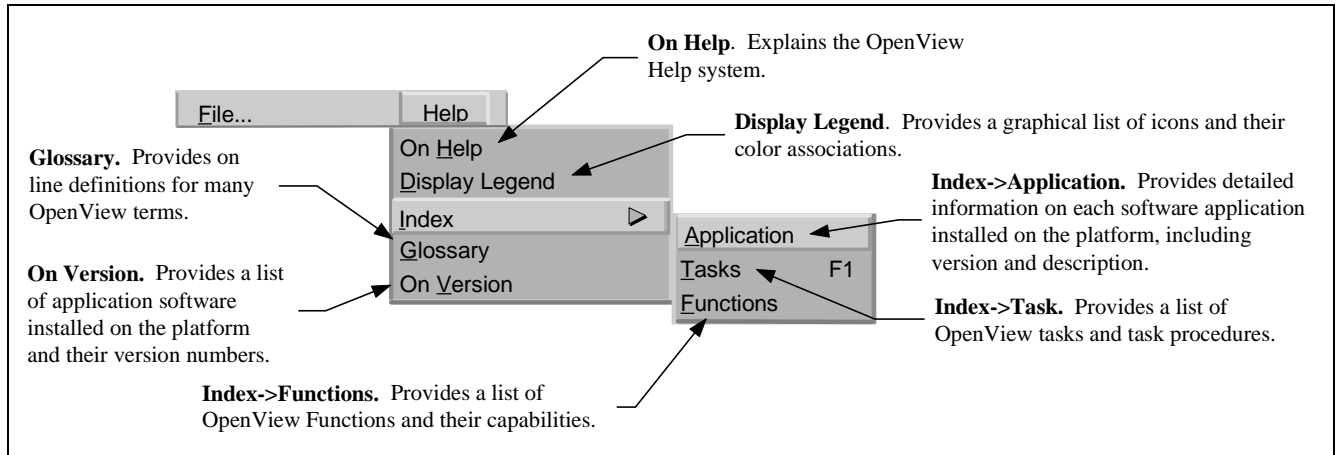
**On Help**. Explains the OpenView Help system.

File... Help

On Help
Display Legend
Index
Glossary
On Version

**Display Legend**. Provides a graphical list of icons and their color associations.

**Glossary.** Provides on line definitions for many OpenView terms.

**Index->Application.** Provides detailed information on each software application installed on the platform, including version and description.

Application
Tasks F1
Functions

**On Version.** Provides a list of application software installed on the platform and their version numbers.

**Index->Task.** Provides a list of OpenView tasks and task procedures.

**Index->Functions.** Provides a list of OpenView Functions and their capabilities.